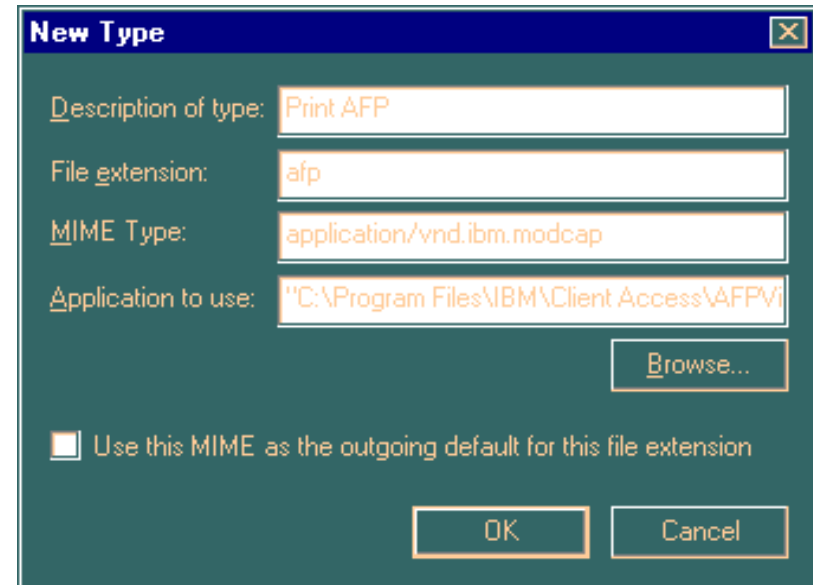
New Type

Description of type: Print AFP

File extension: afp

MIME Type: application/vnd.ibm.modcap

Application to use: "C:\Program Files\IBM\Client Access\AFPVi

Browse...

Use this MIME as the outgoing default for this file extension

OK

Cancel